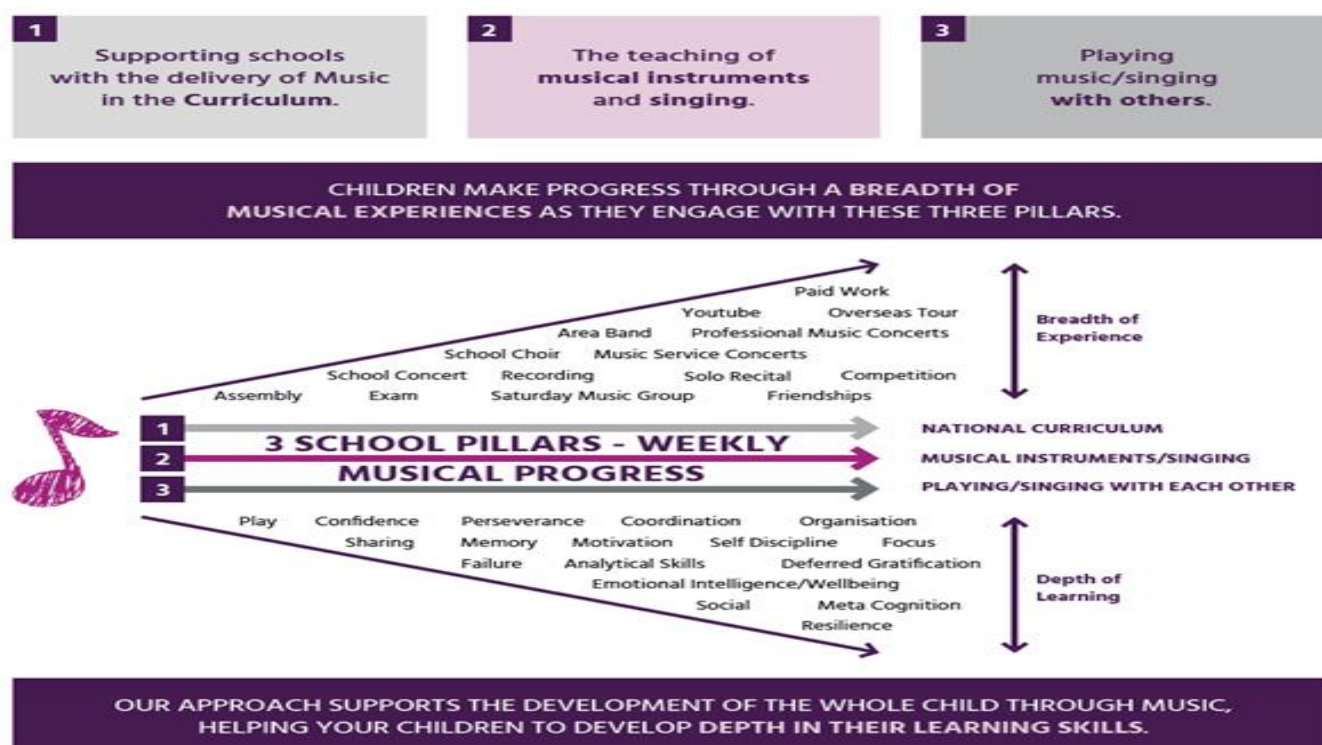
1
Supporting schools with the delivery of Music in the Curriculum.

2
The teaching of musical instruments and singing.

3
Playing music/singing with others.

CHILDREN MAKE PROGRESS THROUGH A BREADTH OF MUSICAL EXPERIENCES AS THEY ENGAGE WITH THESE THREE PILLARS.

Paid Work
Youtube Overseas Tour
Area Band Professional Music Concerts
School Choir Music Service Concerts
School Concert Recording Solo Recital Competition
Assembly Exam Saturday Music Group Friendships

Breadth of Experience

1
2
3
3 SCHOOL PILLARS - WEEKLY MUSICAL PROGRESS

NATIONAL CURRICULUM
MUSICAL INSTRUMENTS/SINGING
PLAYING/SINGING WITH EACH OTHER

Play Confidence Perseverance Coordination Organisation
Sharing Memory Motivation Self Discipline Focus
Failure Analytical Skills Deferred Gratification
Emotional Intelligence/Wellbeing
Social Meta Cognition
Resilience

Depth of Learning

OUR APPROACH SUPPORTS THE DEVELOPMENT OF THE WHOLE CHILD THROUGH MUSIC, HELPING YOUR CHILDREN TO DEVELOP DEPTH IN THEIR LEARNING SKILLS.